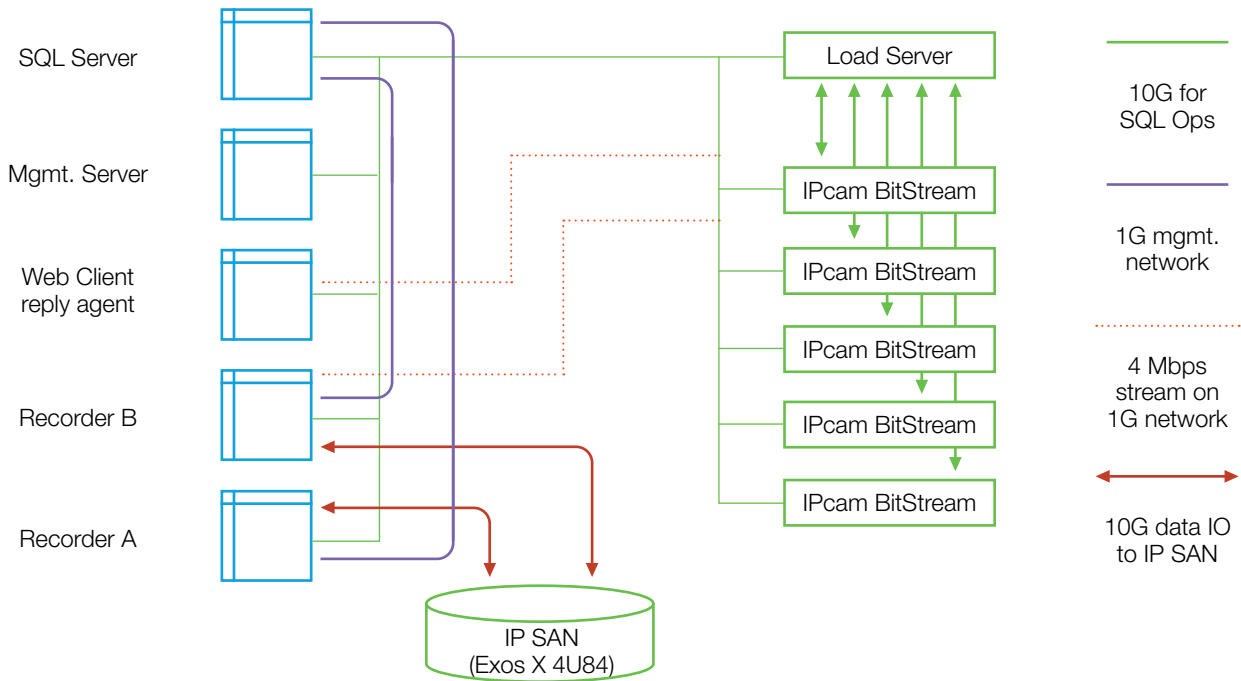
SQL Server

Mgmt. Server

Web Client
reply agent

Recorder B

Recorder A

Load Server

IPcam BitStream

IPcam BitStream

IPcam BitStream

IPcam BitStream

IPcam BitStream

IP SAN
(Exos X 4U84)

10G for
SQL Ops

1G mgmt.
network

4 Mbps
stream on
1G network

10G data IO
to IP SAN